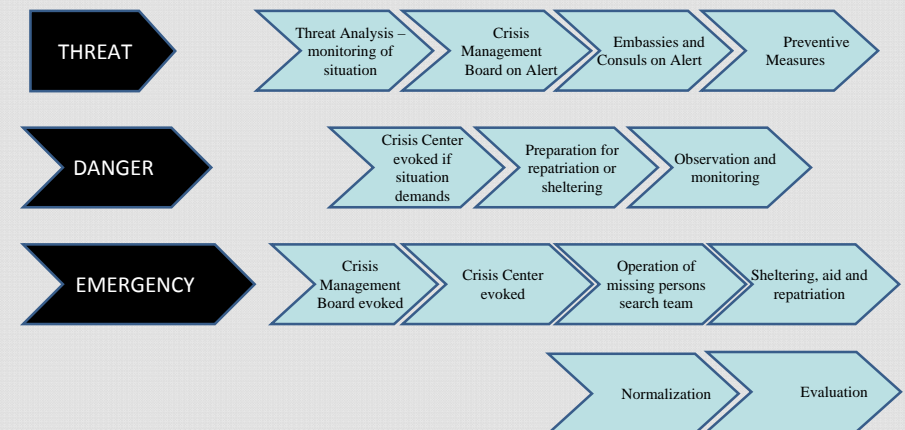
THREAT

Threat Analysis – monitoring of situation

Crisis Management Board on Alert

Embassies and Consuls on Alert

Preventive Measures

DANGER

Crisis Center evoked if situation demands

Preparation for repatriation or sheltering

Observation and monitoring

EMERGENCY

Crisis Management Board evoked

Crisis Center evoked

Operation of missing persons search team

Sheltering, aid and repatriation

Normalization

Evaluation